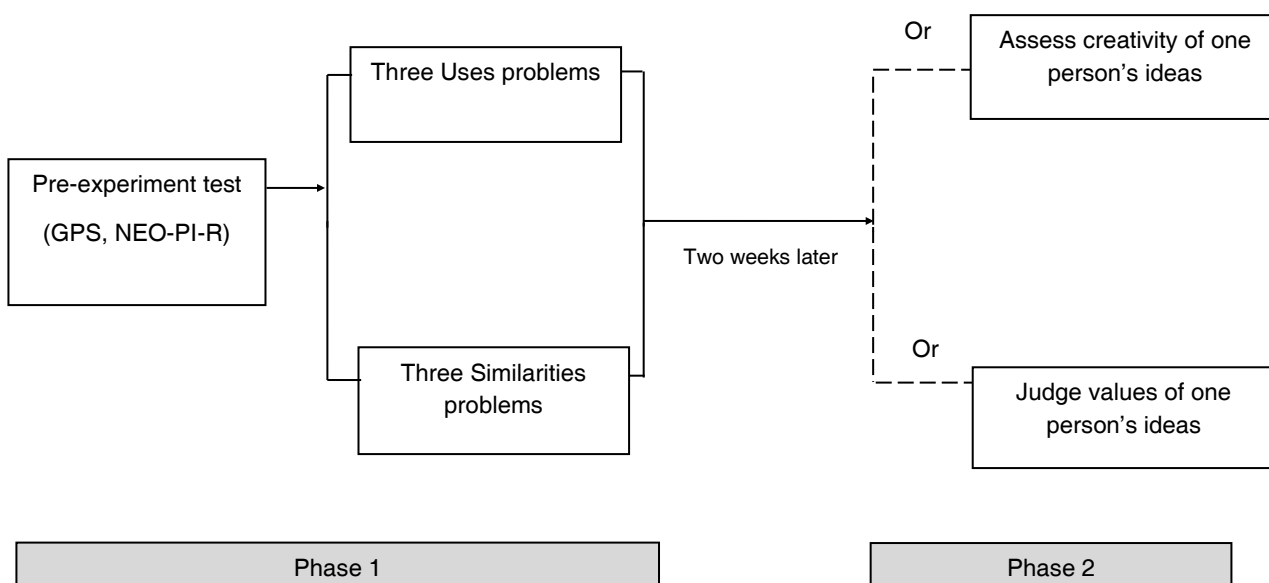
Pre-experiment test

(GPS, NEO-PI-R)

Three Uses problems

Three Similarities problems

Two weeks later

Or

Assess creativity of one person's ideas

Or

Judge values of one person's ideas

Phase 1

Phase 2